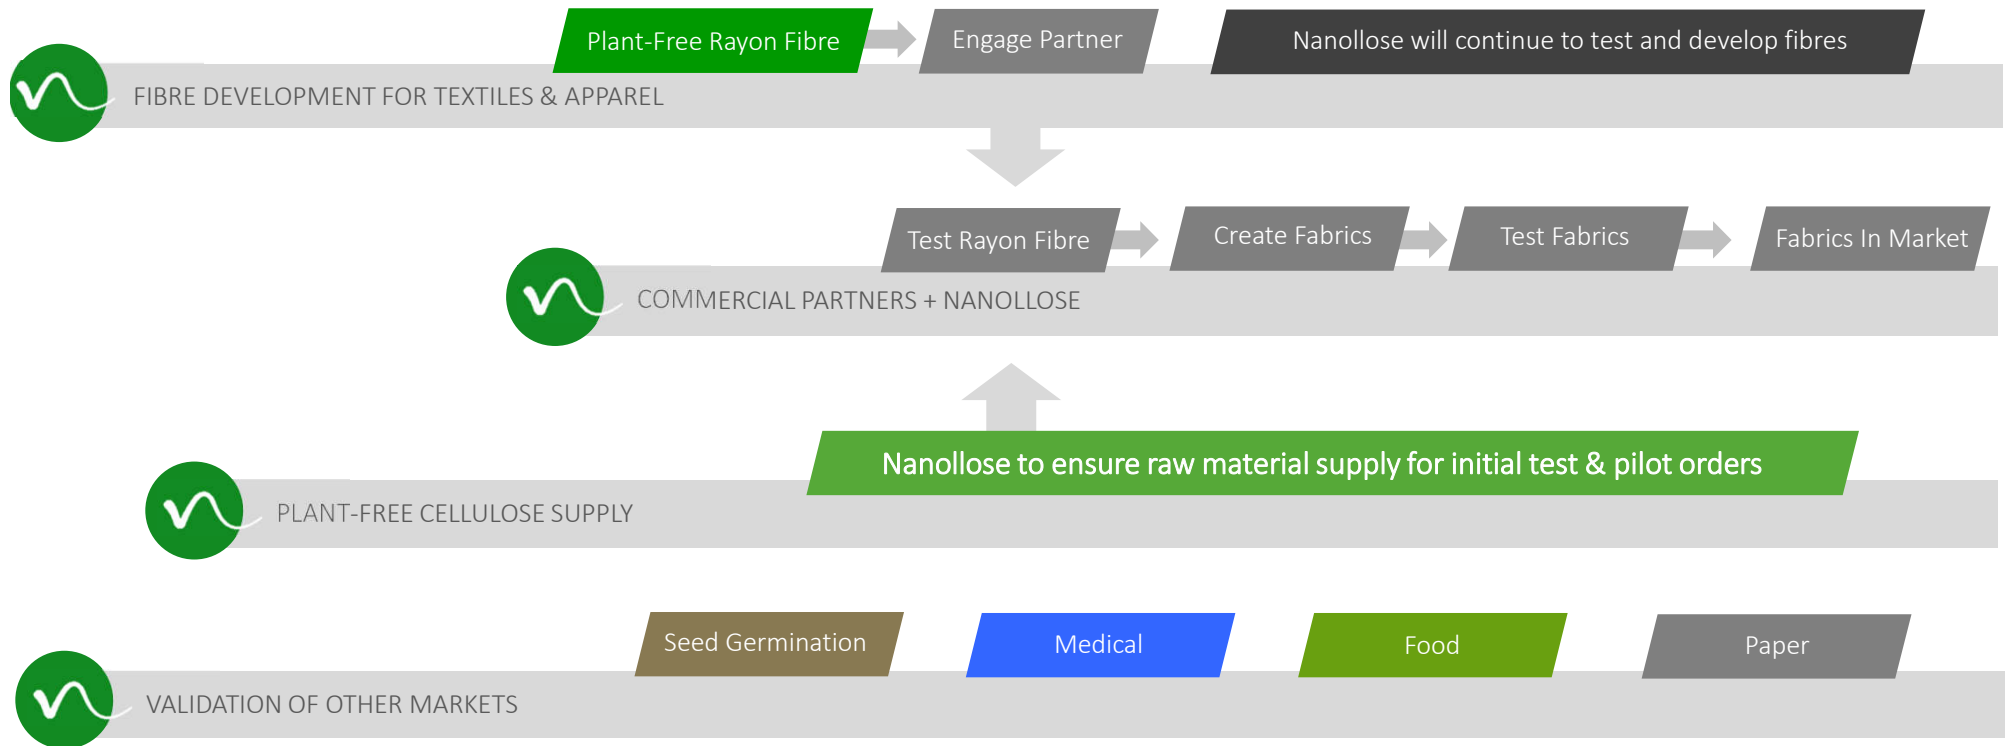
Plant-Free Rayon Fibre

Engage Partner

Nanollose will continue to test and develop fibres

FIBRE DEVELOPMENT FOR TEXTILES & APPAREL

Test Rayon Fibre

Create Fabrics

Test Fabrics

Fabrics In Market

COMMERCIAL PARTNERS + NANOLLOSE

Nanollose to ensure raw material supply for initial test & pilot orders

PLANT-FREE CELLULOSE SUPPLY

Seed Germination

Medical

Food

Paper

VALIDATION OF OTHER MARKETS